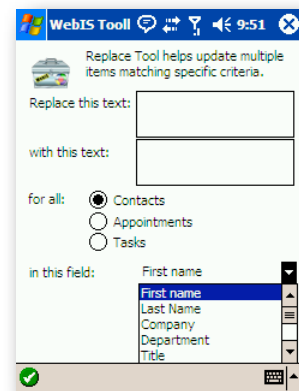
WebIS Tooll 9:51

Replace Tool helps update multiple items matching specific criteria.

Replace this text:

with this text:

for all: Contacts
Appointments
Tasks

in this field: First name

First name
Last Name
Company
Department
Title